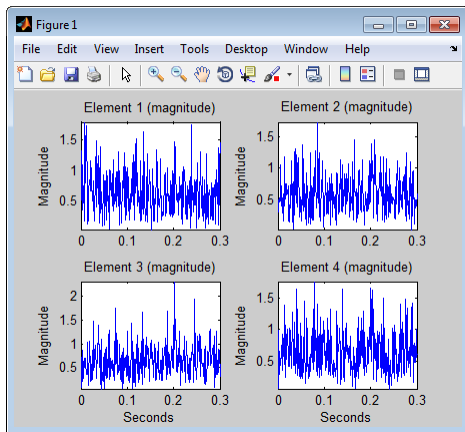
Figure 1

File Edit View Insert Tools Desktop Window Help

Element 1 (magnitude)

Magnitude

1.5

1

0.5

0 0.1 0.2 0.3

Element 2 (magnitude)

Magnitude

1.5

1

0.5

0 0.1 0.2 0.3

Element 3 (magnitude)

Magnitude

2

1.5

1

0.5

0 0.1 0.2 0.3

Seconds

Element 4 (magnitude)

Magnitude

1.5

1

0.5

0 0.1 0.2 0.3

Seconds